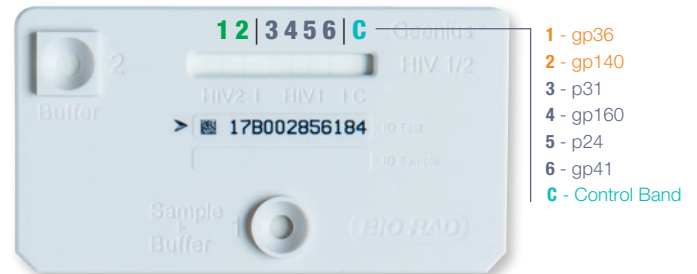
1 2 | 3 4 5 6 | C

Geenius

2

Buffer

HIV 1/2

HIV2 | HIV1 | C

> 17B002856184

ID Test

ID Sample

Sample + Buffer

1

BIO-RAD

1 - gp36
2 - gp140
3 - p31
4 - gp160
5 - p24
6 - gp41
C - Control Band